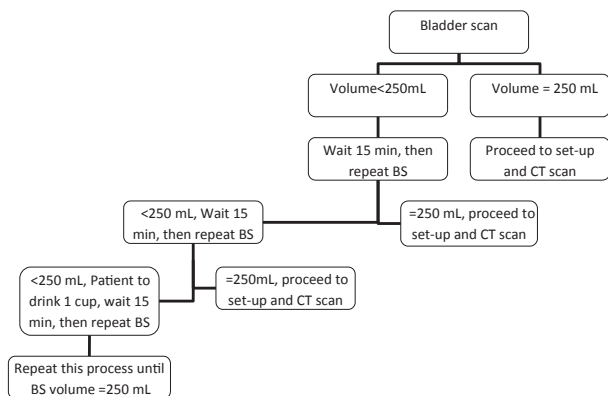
Bladder scan

Volume<250mL

Volume = 250 mL

Wait 15 min, then repeat BS

Proceed to set-up and CT scan

<250 mL, Wait 15 min, then repeat BS

=250 mL, proceed to set-up and CT scan

<250 mL, Patient to drink 1 cup, wait 15 min, then repeat BS

=250mL, proceed to set-up and CT scan

Repeat this process until BS volume =250 mL